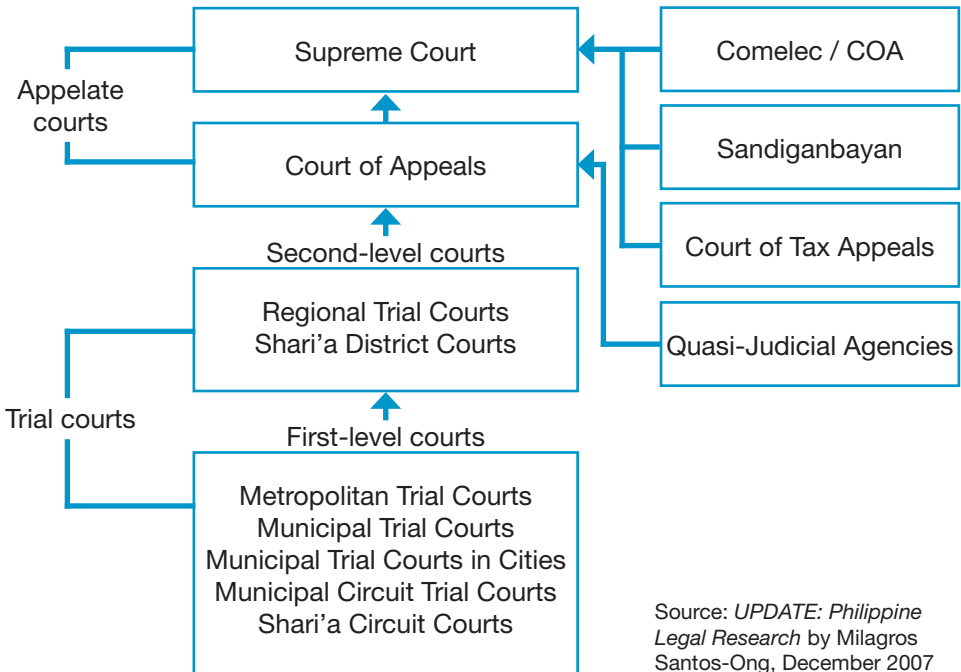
Supreme Court

Appelate courts

Court of Appeals

Second-level courts

Regional Trial Courts
Shari'a District Courts

Trial courts

First-level courts

Metropolitan Trial Courts
Municipal Trial Courts
Municipal Trial Courts in Cities
Municipal Circuit Trial Courts
Shari'a Circuit Courts

Comelec / COA

Sandiganbayan

Court of Tax Appeals

Quasi-Judicial Agencies

Source: *UPDATE: Philippine Legal Research* by Milagros Santos-Ong, December 2007